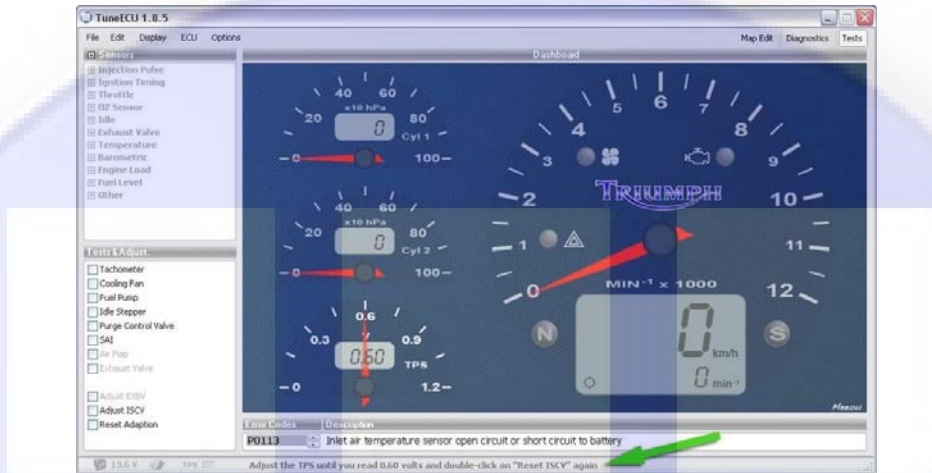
TuneECU 1.8.5

File Edit Display ECU Options

Map Edit Diagnostics Tests

Sensors
Injection Pulse
Ignition Timing
Throttle
O2 Sensor
Idle
Exhaust Valve
Temperature
Barometric
Engine Load
Fuel Level
Other

Dashboard

40 60
x10 hPa
20 0 80
Cyl 1
0 100

40 60
x10 hPa
20 0 80
Cyl 2
0 100

0.6
0.3 0.60 0.9
TPS
0 1.2

5 6 7
4 8
3 9
TRIUMPH
2 10
1 11
0 MIN⁻¹ x 1000 12
N 0 km/h S
0 min⁻¹

Tests & Adjust.
Tachometer
Cooling Fan
Fuel Pump
Idle Stepper
Purge Control Valve
SAI
Air Flap
Exhaust Valve

Adjust EXBV
Adjust ISCV
Reset Adaption

Error Codes Description
P0113 Inlet air temperature sensor open circuit or short circuit to battery

13.6 V TPS
Adjust the TPS until you read 0.60 volts and double-click on "Reset ISCV" again